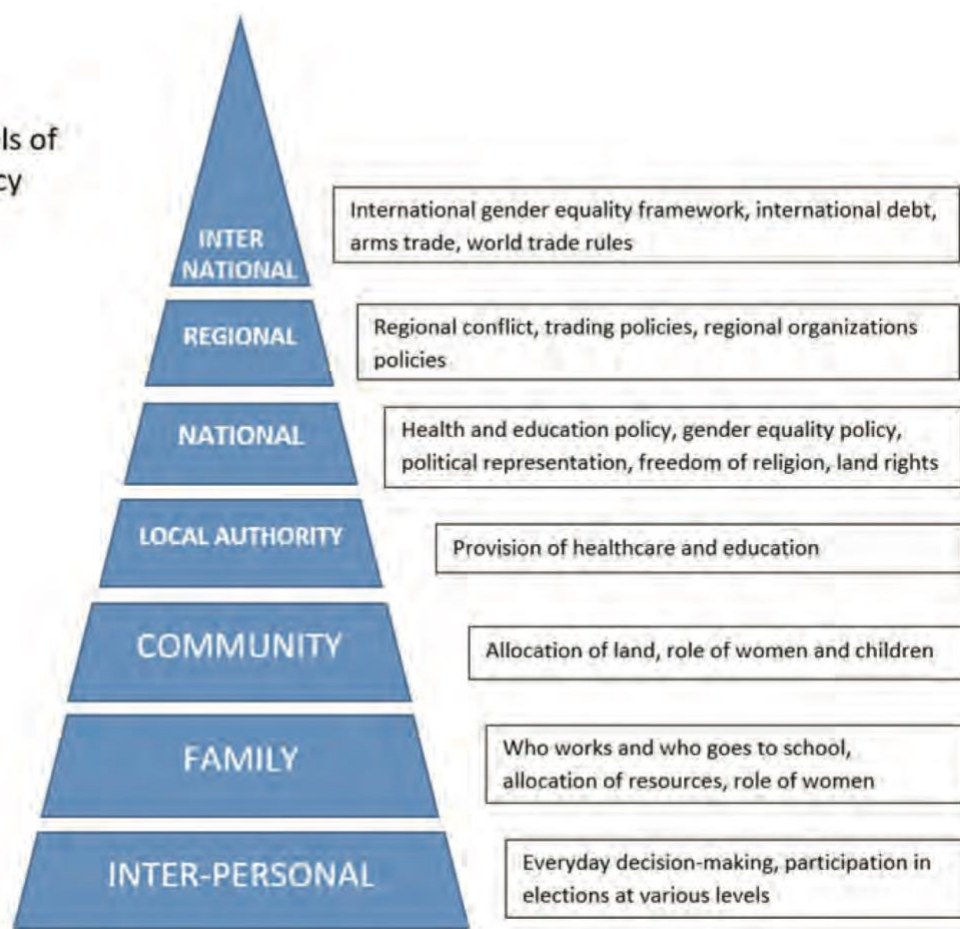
ls of
cy

INTER NATIONAL

International gender equality framework, international debt, arms trade, world trade rules

REGIONAL

Regional conflict, trading policies, regional organizations policies

NATIONAL

Health and education policy, gender equality policy, political representation, freedom of religion, land rights

LOCAL AUTHORITY

Provision of healthcare and education

COMMUNITY

Allocation of land, role of women and children

FAMILY

Who works and who goes to school, allocation of resources, role of women

INTER-PERSONAL

Everyday decision-making, participation in elections at various levels